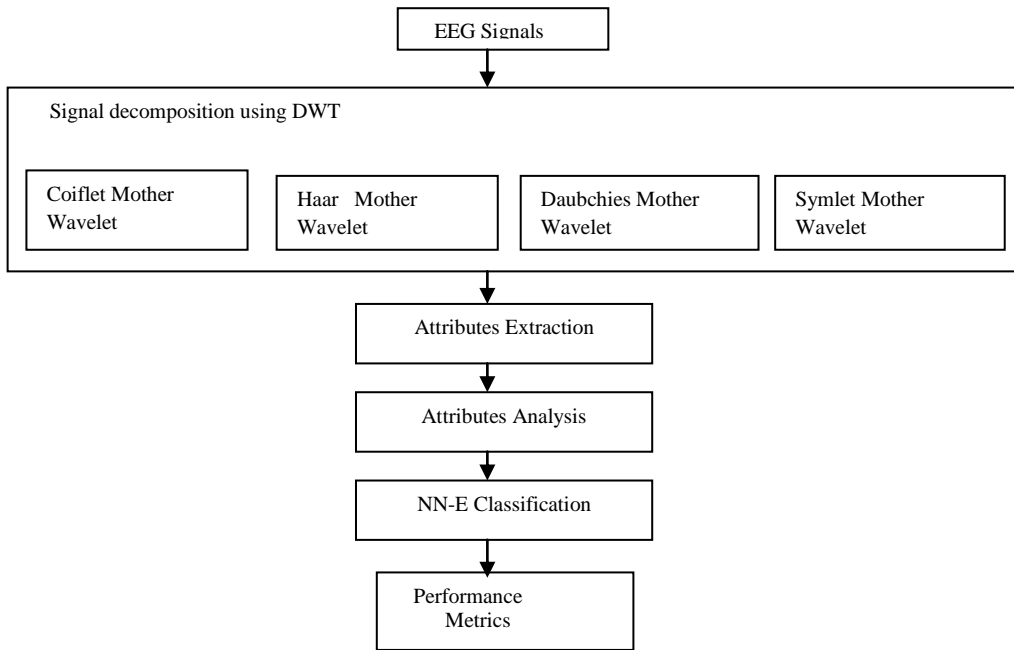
EEG Signals

Signal decomposition using DWT

Coiflet Mother Wavelet

Haar Mother Wavelet

Daubchies Mother Wavelet

Symlet Mother Wavelet

Attributes Extraction

Attributes Analysis

NN-E Classification

Performance Metrics